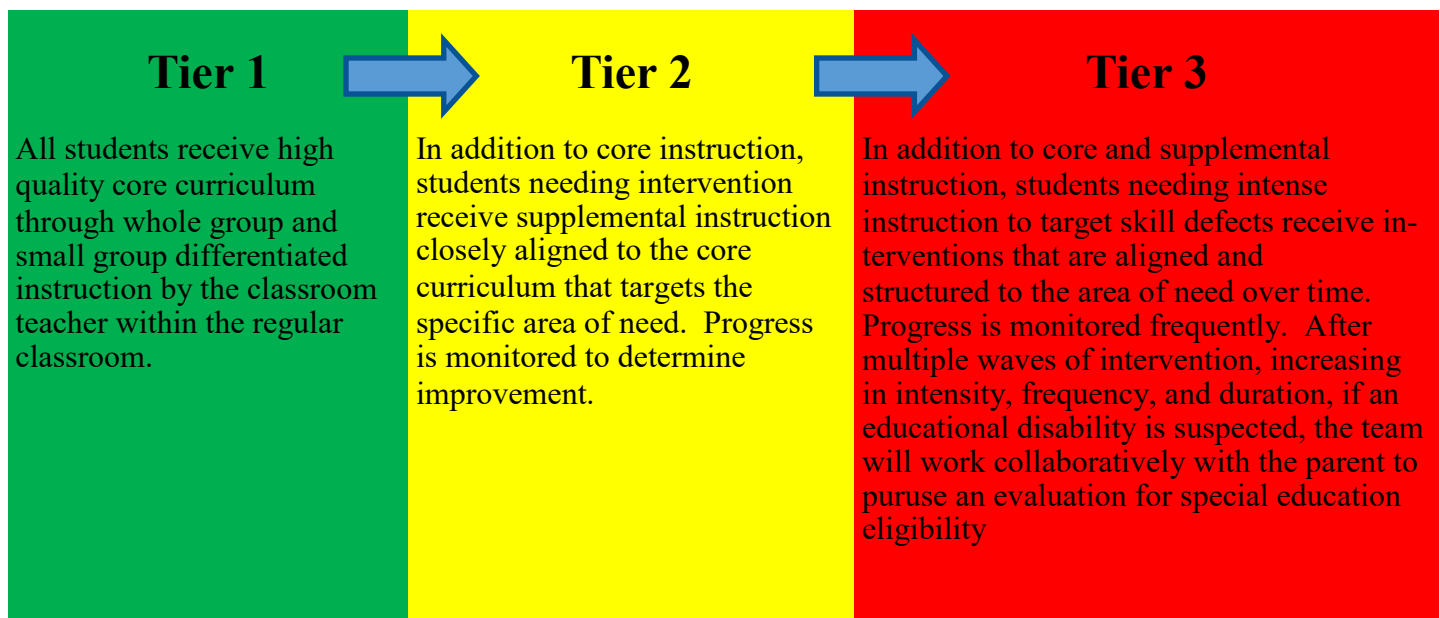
Tier 1

All students receive high quality core curriculum through whole group and small group differentiated instruction by the classroom teacher within the regular classroom.

Tier 2

In addition to core instruction, students needing intervention receive supplemental instruction closely aligned to the core curriculum that targets the specific area of need. Progress is monitored to determine improvement.

Tier 3

In addition to core and supplemental instruction, students needing intense instruction to target skill defects receive interventions that are aligned and structured to the area of need over time. Progress is monitored frequently. After multiple waves of intervention, increasing in intensity, frequency, and duration, if an educational disability is suspected, the team will work collaboratively with the parent to puruse an evaluation for special education eligibility